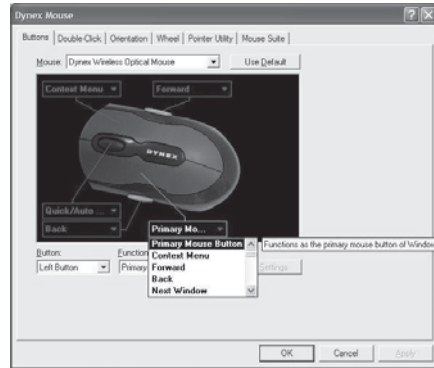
Dynex Mouse

Buttons | Double-Click | Orientation | Wheel | Pointer Utility | Mouse Suite

Mouse: Dynex Wireless Optical Mouse

Use Default

Context Menu

Forward

DYNEX

Quick/Auto ...

Back

Primary Mo...

Primary Mouse Button
Context Menu
Forward
Back
Next Window

Functions as the primary mouse button of Window

Button:

Left Button

Function

Primary

Settings

OK

Cancel

Apply